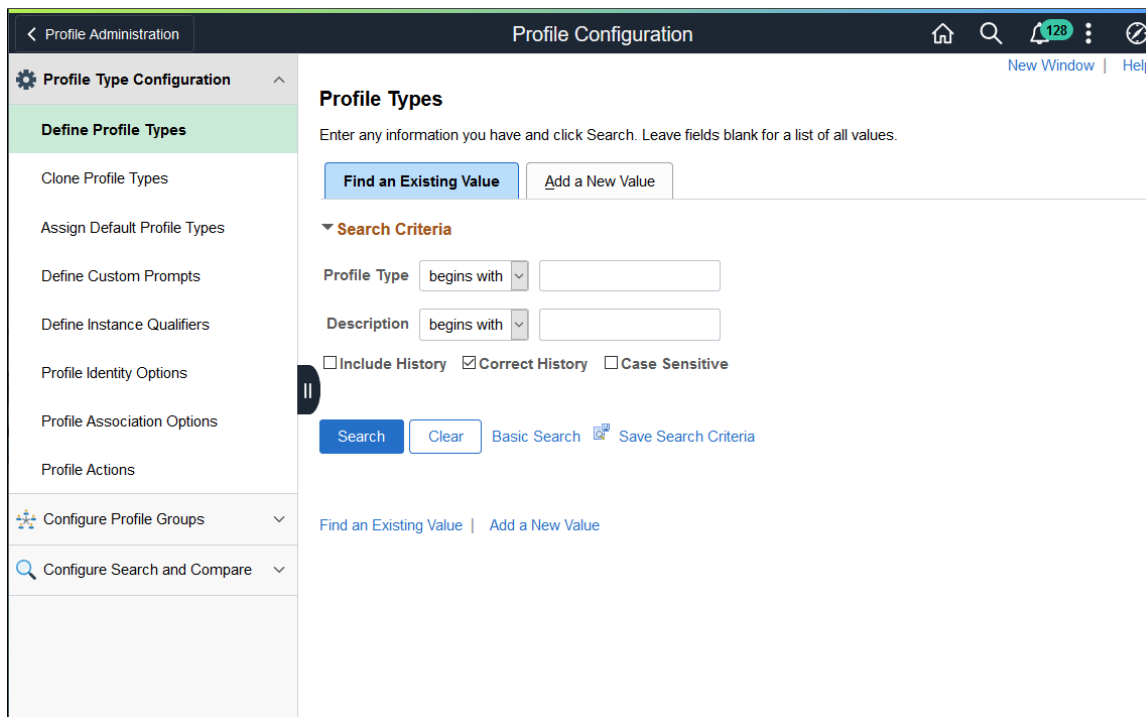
Profile Administration

Profile Configuration

128

Profile Type Configuration

Define Profile Types

Clone Profile Types

Assign Default Profile Types

Define Custom Prompts

Define Instance Qualifiers

Profile Identity Options

Profile Association Options

Profile Actions

Configure Profile Groups

Configure Search and Compare

New Window | Help

Profile Types

Enter any information you have and click Search. Leave fields blank for a list of all values.

Find an Existing Value | Add a New Value

Search Criteria

Profile Type begins with

Description begins with

Include History Correct History Case Sensitive

Search Clear Basic Search Save Search Criteria

Find an Existing Value | Add a New Value